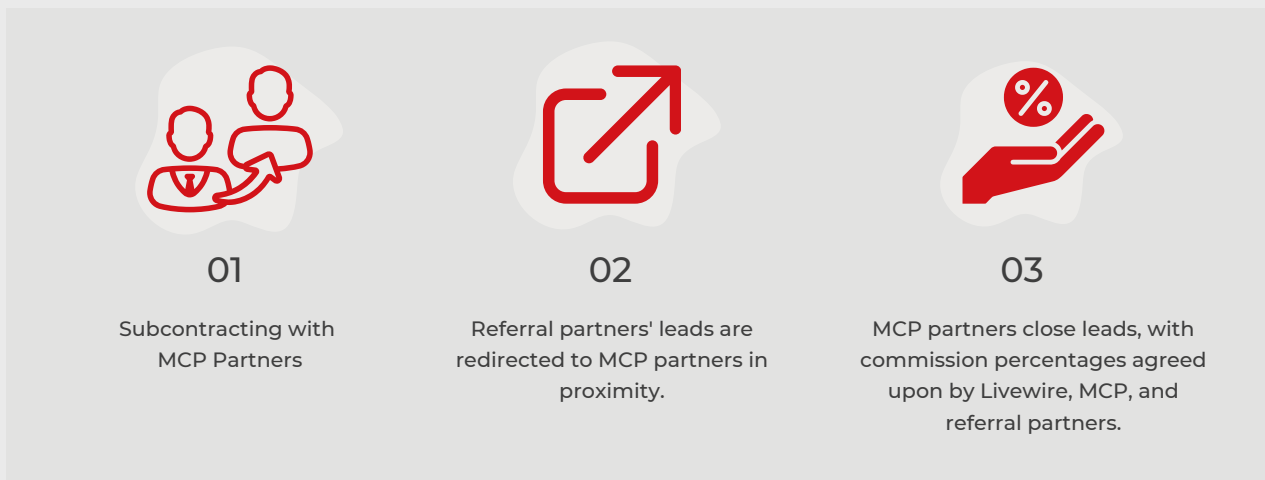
01

Subcontracting with MCP Partners

02

Referral partners' leads are redirected to MCP partners in proximity.

03

MCP partners close leads, with commission percentages agreed upon by Livewire, MCP, and referral partners.